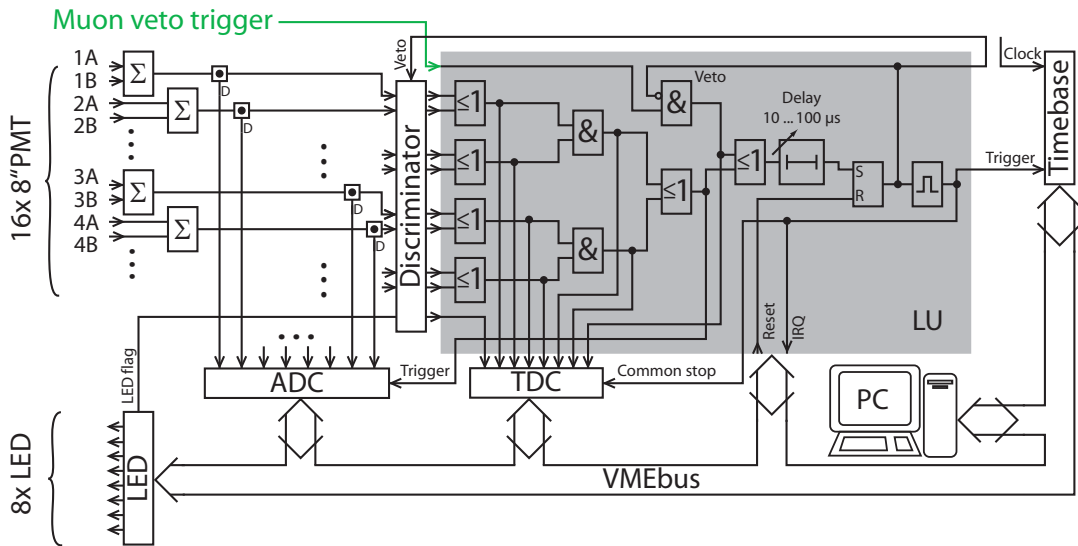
Muon veto trigger

16x 8"PMT

1A
1B
2A
2B
3A
3B
4A
4B

$\Sigma$
$\Sigma$
$\Sigma$
$\Sigma$

D
D
D
D

Veto
Discriminator

$\leq 1$
$\leq 1$
$\leq 1$
$\leq 1$
&
&
$\leq 1$
Veto
&
$\leq 1$
Delay
10 ... 100 µs
S
R

Clock
Timebase
Trigger

LU

Reset
IRQ

LED flag
Trigger
ADC
TDC
Common stop

PC

8x LED
LED

VMEbus